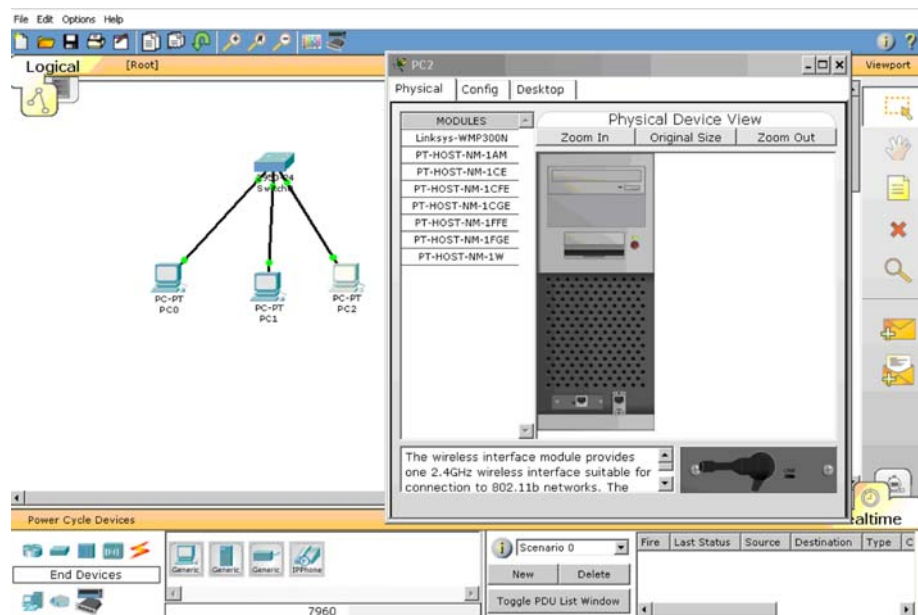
File Edit Options Help

Logical [Root] Viewport

2960-24
Switch0

PC-PT
PC0

PC-PT
PC1

PC-PT
PC2

PC2

Physical Config Desktop

MODULES
Linksys-WMP300N
PT-HOST-NM-1AM
PT-HOST-NM-1CE
PT-HOST-NM-1CFE
PT-HOST-NM-1CGE
PT-HOST-NM-1FFE
PT-HOST-NM-1FGE
PT-HOST-NM-1W

Physical Device View
Zoom In Original Size Zoom Out

The wireless interface module provides one 2.4GHz wireless interface suitable for connection to 802.11b networks. The

Power Cycle Devices

End Devices

Generic Generic Generic IPPhone

7960

Scenario 0
New Delete
Toggle PDU List Window

Fire | Last Status | Source | Destination | Type | C

Realtime